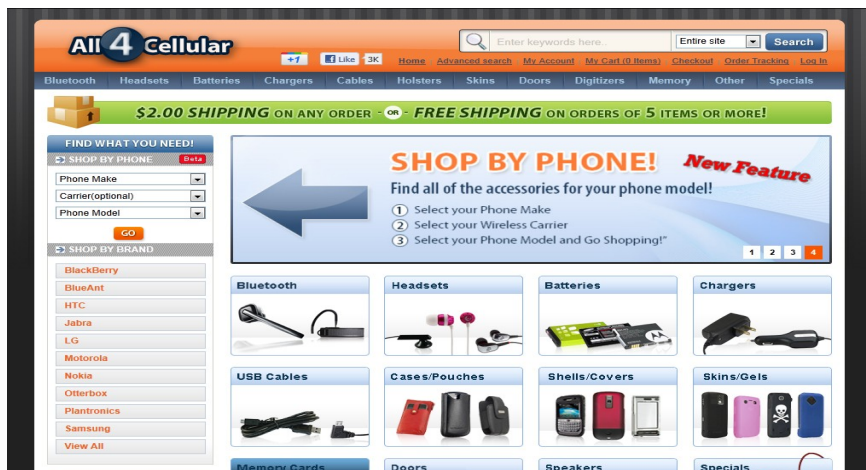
All 4 Cellular

+1 Like 3K

Enter keywords here. Entire site Search

Home Advanced search My Account My Cart (0 Items) Checkout Order Tracking Log In

Bluetooth Headsets Batteries Chargers Cables Holsters Skins Doors Digitizers Memory Other Specials

$2.00 SHIPPING ON ANY ORDER - OR - FREE SHIPPING ON ORDERS OF 5 ITEMS OR MORE!

FIND WHAT YOU NEED!

SHOP BY PHONE Beta

Phone Make

Carrier(optional)

Phone Model

GO

SHOP BY BRAND

BlackBerry

BlueAnt

HTC

Jabra

LG

Motorola

Nokia

Otterbox

Plantronics

Samsung

View All

SHOP BY PHONE!

New Feature

Find all of the accessories for your phone model!

1 Select your Phone Make

2 Select your Wireless Carrier

3 Select your Phone Model and Go Shopping!"

1 2 3 4

Bluetooth

Headsets

Batteries

Chargers

USB Cables

Cases/Pouches

Shells/Covers

Skins/Gels

Memory Cards

Doors

Speakers

Specials